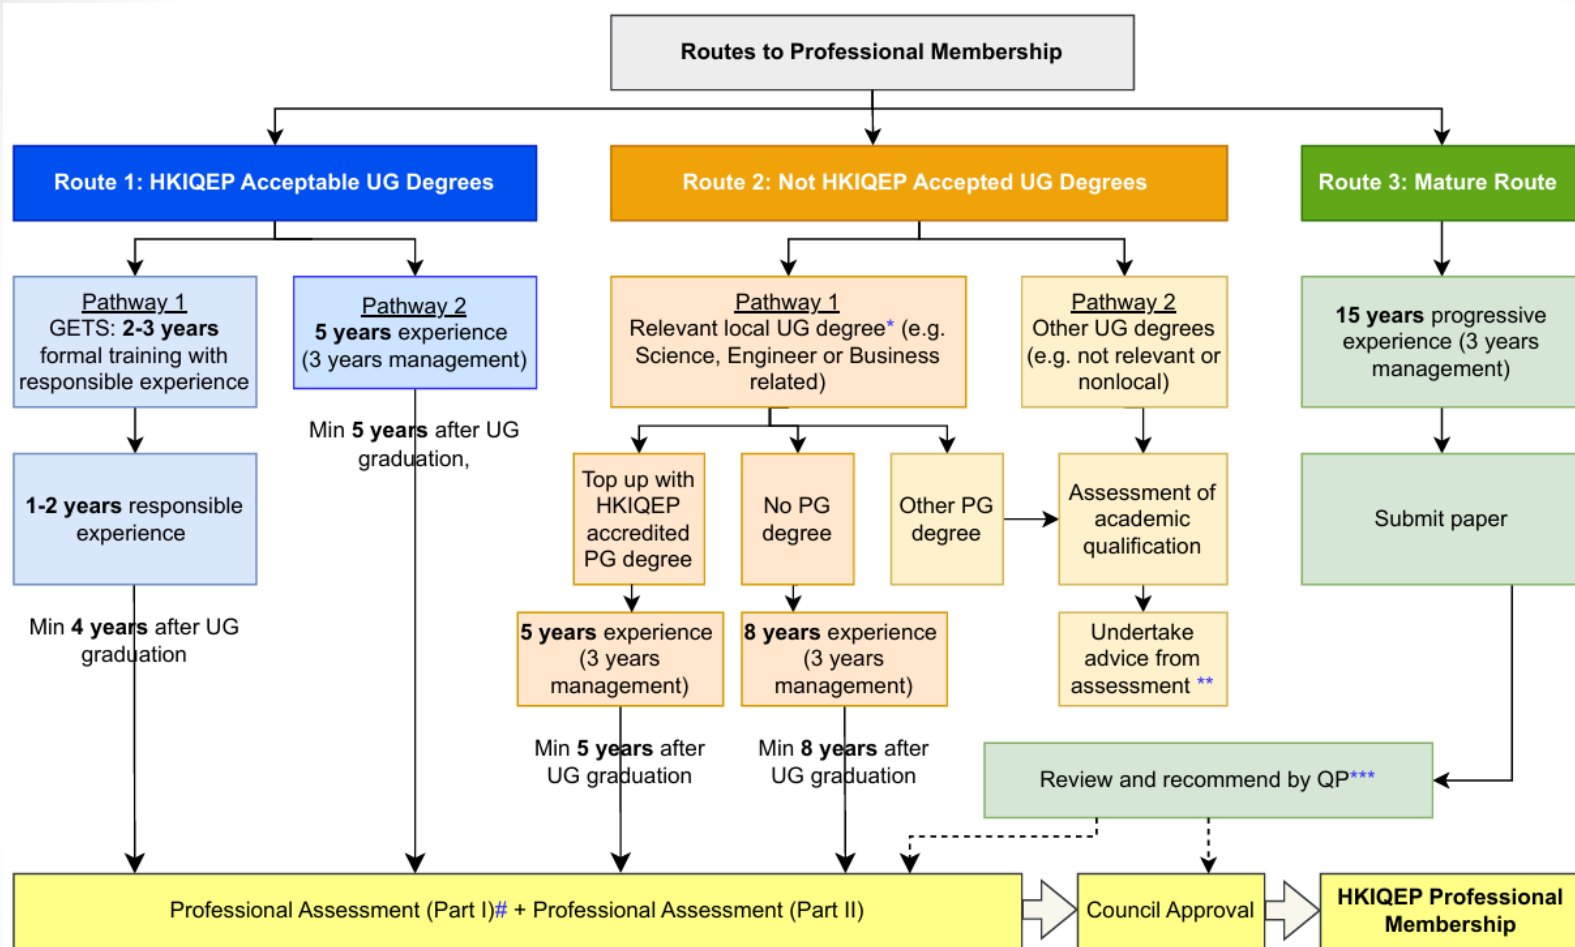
Routes to Professional Membership

Route 1: HKIQEP Acceptable UG Degrees

Route 2: Not HKIQEP Accepted UG Degrees

Route 3: Mature Route

Pathway 1
GETS: 2-3 years formal training with responsible experience

Pathway 2
5 years experience (3 years management)

Pathway 1
Relevant local UG degree* (e.g. Science, Engineer or Business related)

Pathway 2
Other UG degrees (e.g. not relevant or nonlocal)

15 years progressive experience (3 years management)

1-2 years responsible experience

Min 5 years after UG graduation,

Top up with HKIQEP accredited PG degree

No PG degree

Other PG degree

Assessment of academic qualification

Submit paper

Min 4 years after UG graduation

5 years experience (3 years management)

8 years experience (3 years management)

Undertake advice from assessment **

Min 5 years after UG graduation

Min 8 years after UG graduation

Review and recommend by QP***

Professional Assessment (Part I)# + Professional Assessment (Part II)

Council Approval

HKIQEP Professional Membership